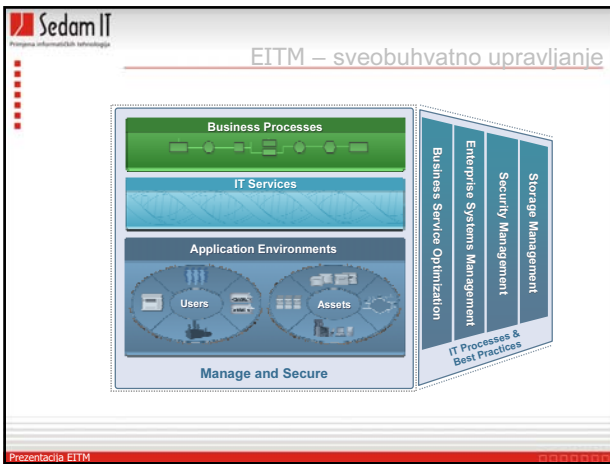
Sedam IT
Primjena informatičkih tehnologija

EITM – sveobuhvatno upravljanje

Business Processes

IT Services

Application Environments

Users

Assets

Manage and Secure

Business Service Optimization

Enterprise Systems Management

Security Management

Storage Management

IT Processes & Best Practices

Prezentacija EITM